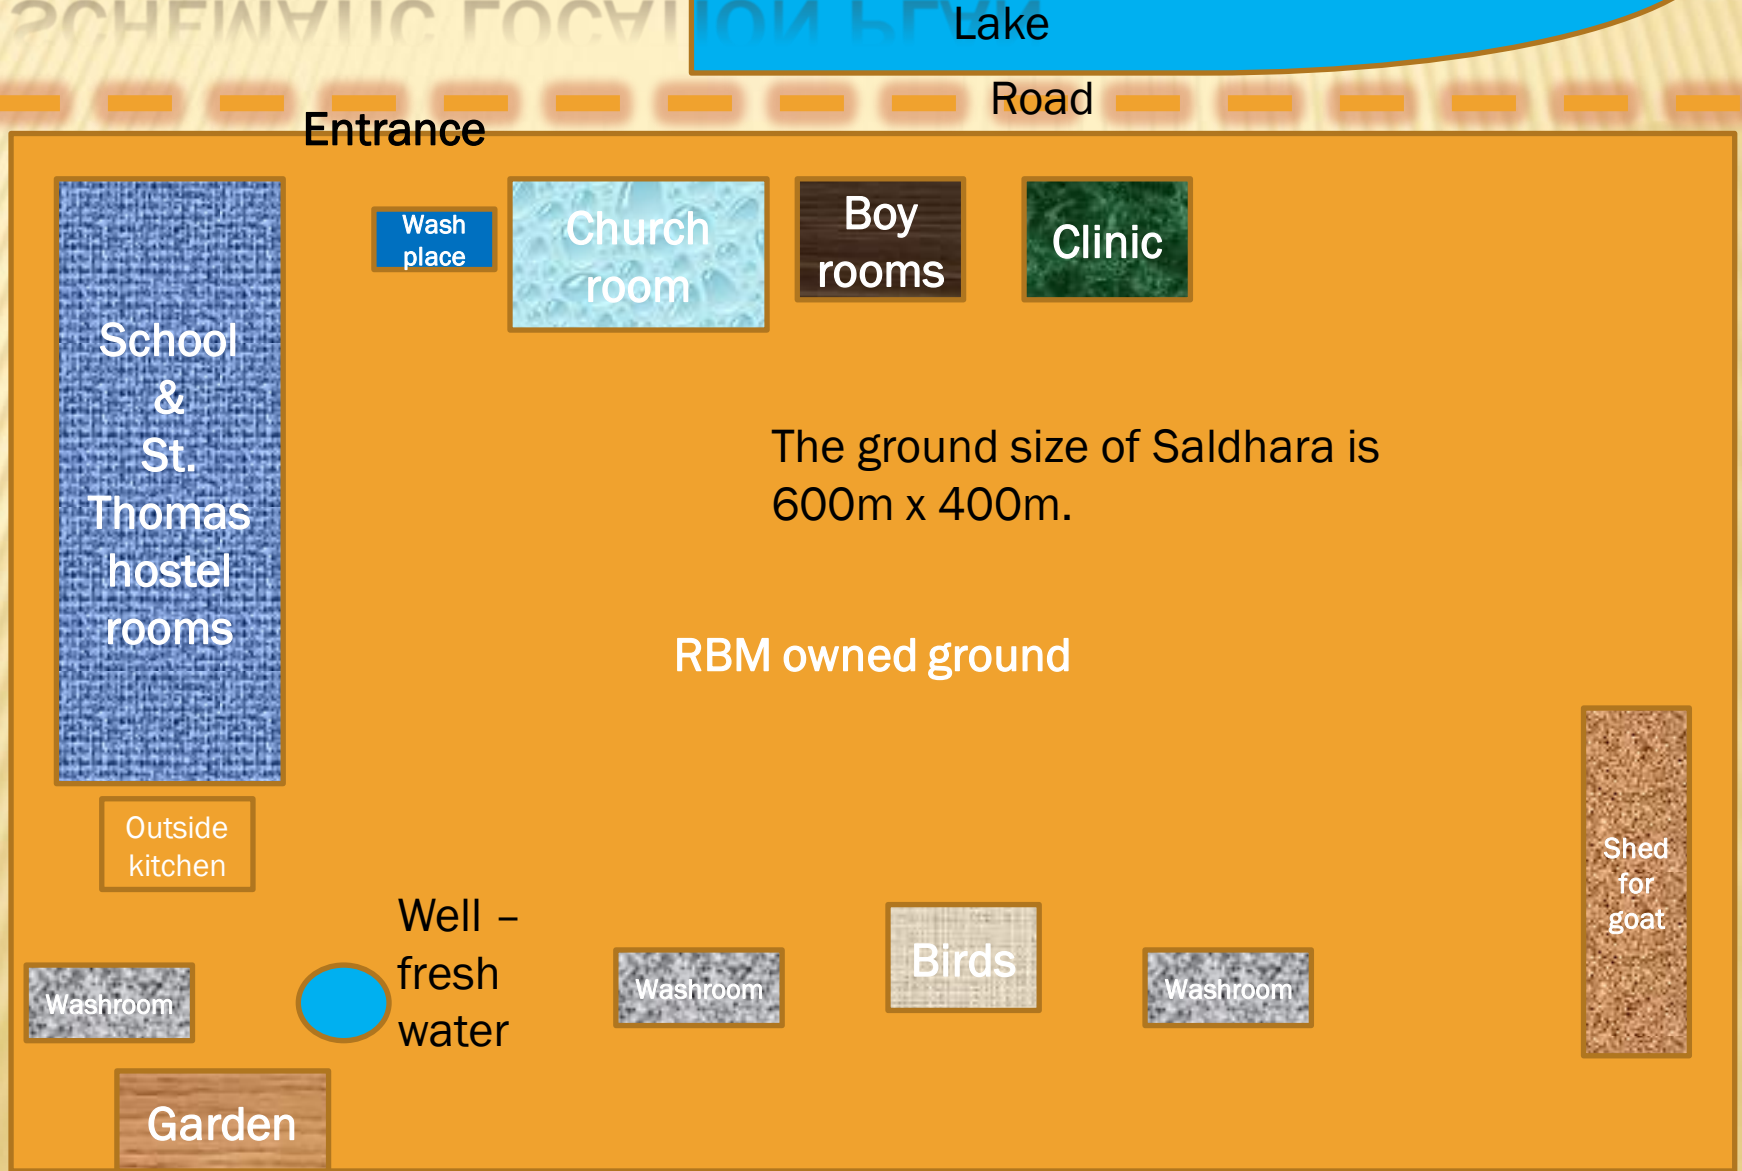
SCHEMATIC LOCATION PLAN

Lake

Road

Entrance

School & St. Thomas hostel rooms

Wash place

Church room

Boy rooms

Clinic

The ground size of Saldhara is 600m x 400m.

RBM owned ground

Outside kitchen

Well – fresh water

Washroom

Washroom

Birds

Washroom

Shed for goat

Garden